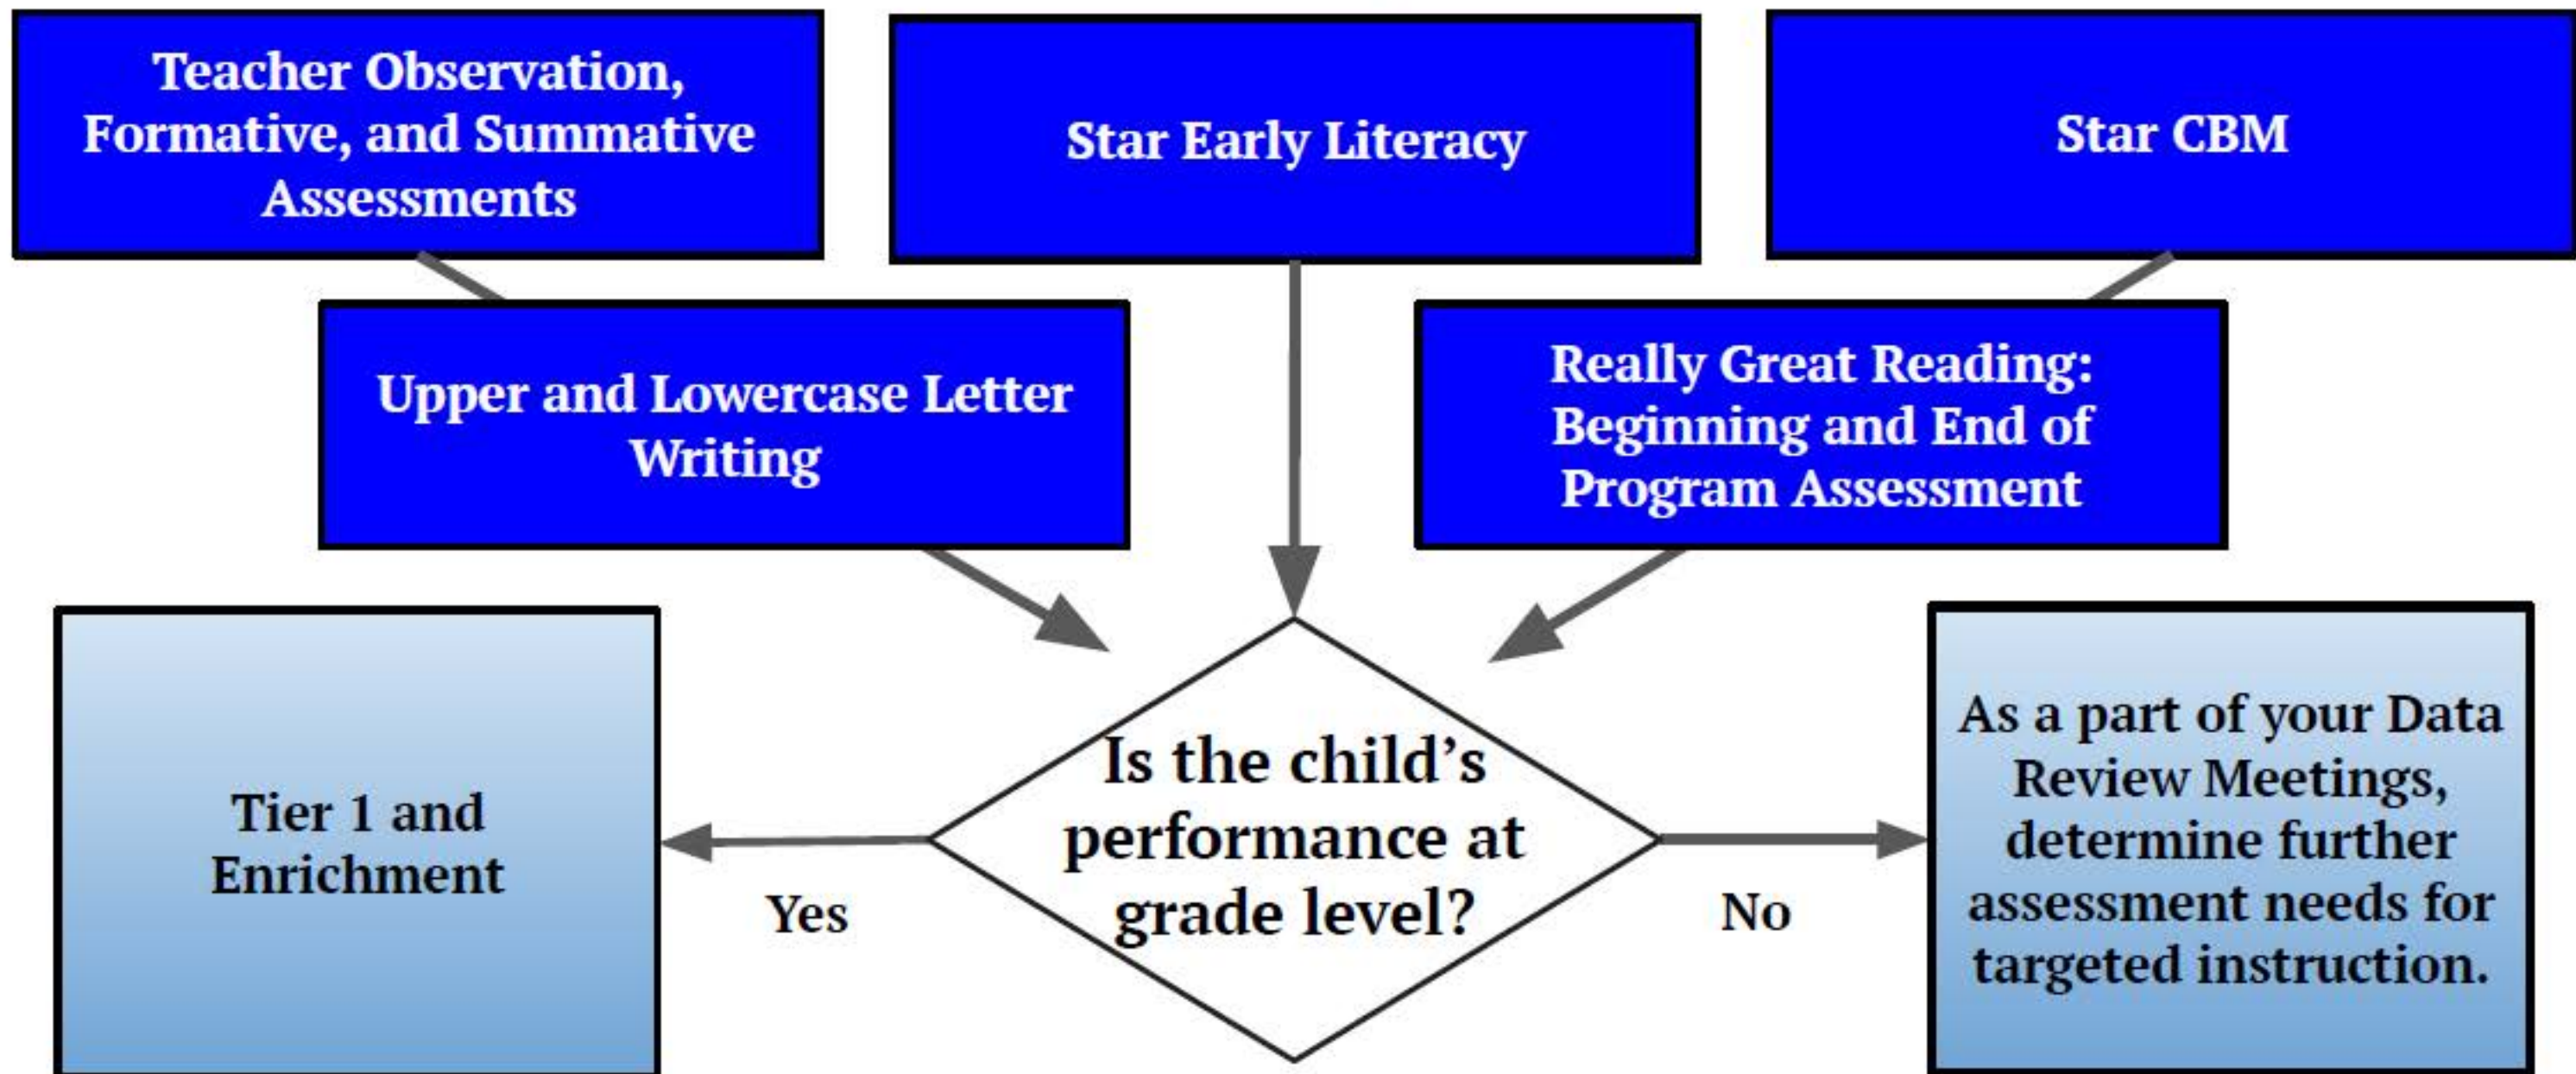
Teacher Observation, Formative, and Summative Assessments

Star Early Literacy

Star CBM

Upper and Lowercase Letter Writing

Really Great Reading: Beginning and End of Program Assessment

Tier 1 and Enrichment

Yes

Is the child's performance at grade level?

No

As a part of your Data Review Meetings, determine further assessment needs for targeted instruction.